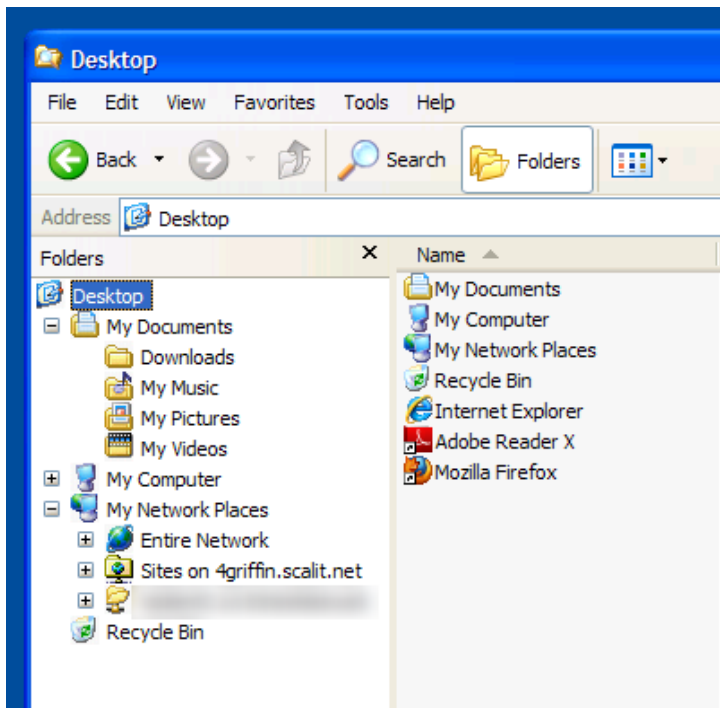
Desktop

File Edit View Favorites Tools Help

Back Search Folders

Address Desktop

Folders ×

Desktop
My Documents
Downloads
My Music
My Pictures
My Videos
My Computer
My Network Places
Entire Network
Sites on 4griffin.scalit.net
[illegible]
Recycle Bin

Name

My Documents
My Computer
My Network Places
Recycle Bin
Internet Explorer
Adobe Reader X
Mozilla Firefox